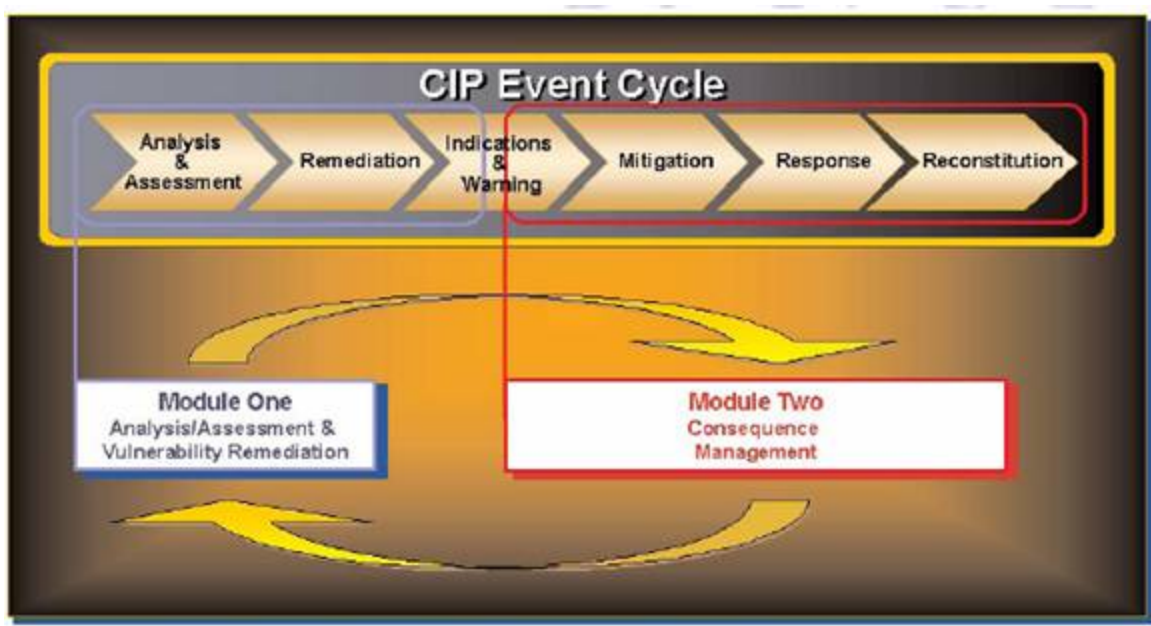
CIP Event Cycle

Analysis & Assessment

Remediation

Indications & Warning

Mitigation

Response

Reconstitution

Module One
Analysis/Assessment & Vulnerability Remediation

Module Two
Consequence Management